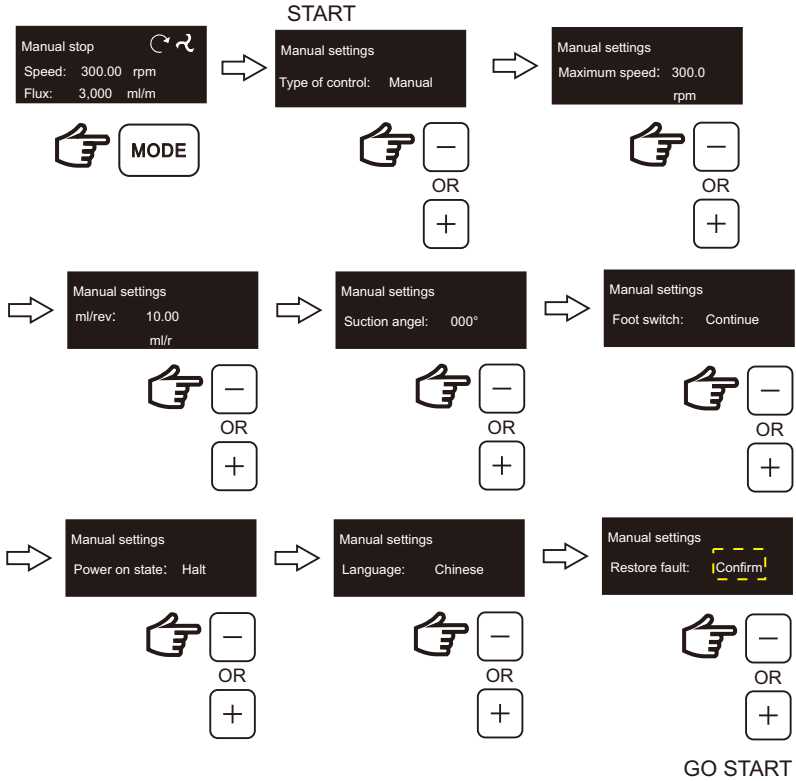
Manual stop
Speed: 300.00 rpm
Flux: 3,000 ml/m

MODE

START

Manual settings
Type of control: Manual

−
OR
+

Manual settings
Maximum speed: 300.0 rpm

−
OR
+

Manual settings
ml/rev: 10.00 ml/r

−
OR
+

Manual settings
Suction angel: 000°

−
OR
+

Manual settings
Foot switch: Continue

−
OR
+

Manual settings
Power on state: Halt

−
OR
+

Manual settings
Language: Chinese

−
OR
+

Manual settings
Restore fault: Confirm

−
OR
+

GO START